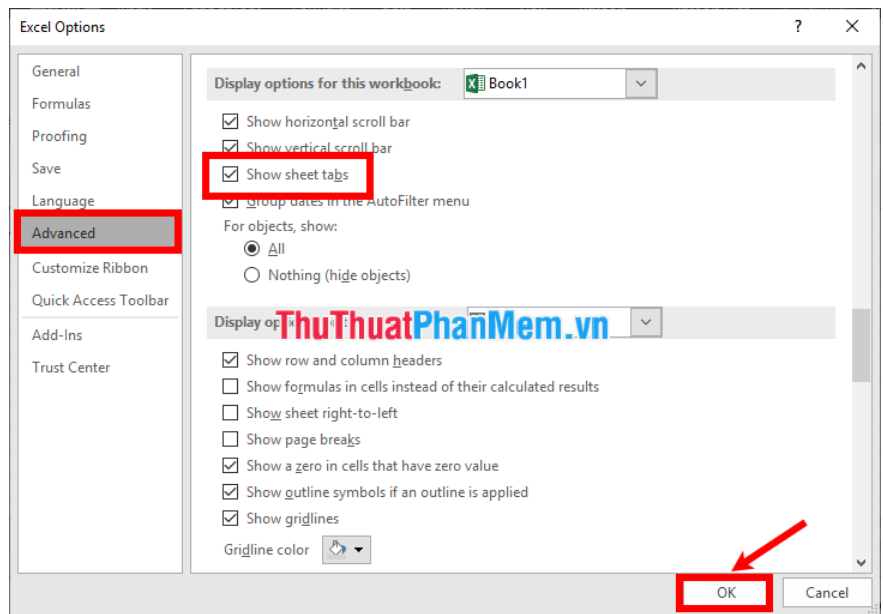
Excel Options

?

General
Formulas
Proofing
Save
Language
Advanced
Customize Ribbon
Quick Access Toolbar
Add-Ins
Trust Center

Display options for this workbook: Book1

Show horizontal scroll bar
Show vertical scroll bar
Show sheet tabs
Group dates in the AutoFilter menu
For objects, show:
All
Nothing (hide objects)

Display op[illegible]

ThuThuatPhanMem.vn

Show row and column headers
Show formulas in cells instead of their calculated results
Show sheet right-to-left
Show page breaks
Show a zero in cells that have zero value
Show outline symbols if an outline is applied
Show gridlines
Gridline color

OK
Cancel